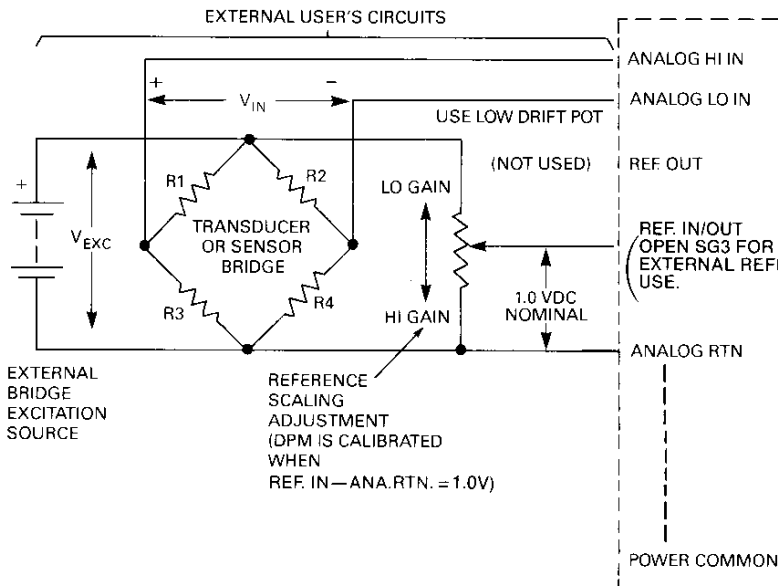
EXTERNAL USER'S CIRCUITS

ANALOG HI IN

ANALOG LO IN

+

−

$V_{IN}$

USE LOW DRIFT POT

(NOT USED)

REF. OUT

R1

R2

LO GAIN

+

$V_{EXC}$

TRANSDUCER OR SENSOR BRIDGE

REF. IN/OUT (OPEN SG3 FOR EXTERNAL REF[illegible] USE.

R3

R4

HI GAIN

1.0 VDC NOMINAL

ANALOG RTN

EXTERNAL BRIDGE EXCITATION SOURCE

REFERENCE SCALING ADJUSTMENT (DPM IS CALIBRATED WHEN REF. IN—ANA.RTN. = 1.0V)

POWER COMMON